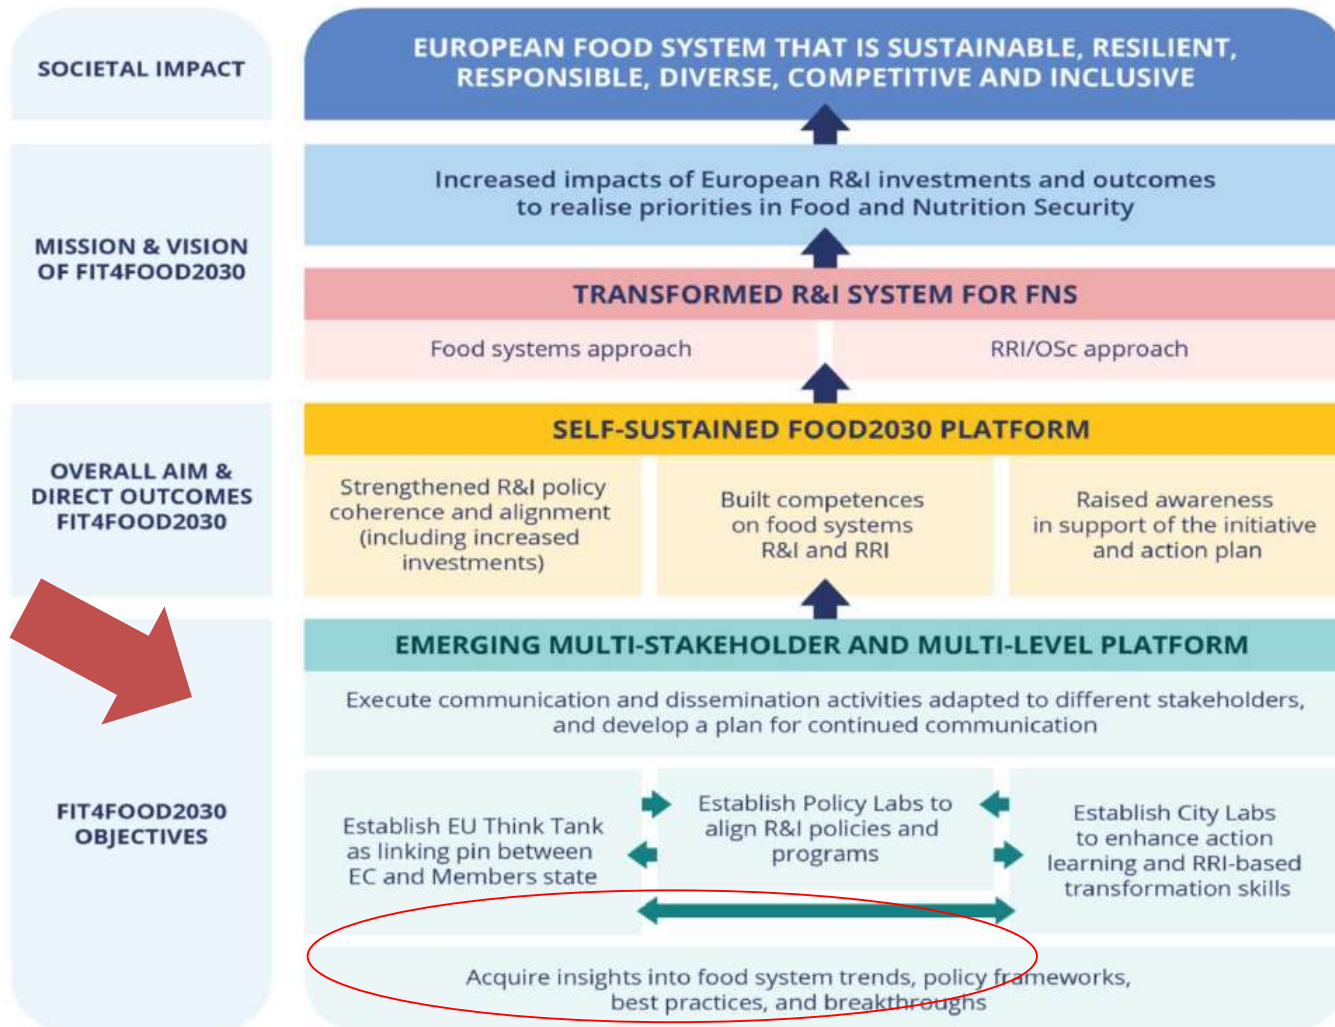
SOCIETAL IMPACT

EUROPEAN FOOD SYSTEM THAT IS SUSTAINABLE, RESILIENT, RESPONSIBLE, DIVERSE, COMPETITIVE AND INCLUSIVE

MISSION & VISION OF FIT4FOOD2030

Increased impacts of European R&I investments and outcomes to realise priorities in Food and Nutrition Security

TRANSFORMED R&I SYSTEM FOR FNS

Food systems approach

RRI/OSc approach

OVERALL AIM & DIRECT OUTCOMES FIT4FOOD2030

SELF-SUSTAINED FOOD2030 PLATFORM

Strengthened R&I policy coherence and alignment (including increased investments)

Built competences on food systems R&I and RRI

Raised awareness in support of the initiative and action plan

FIT4FOOD2030 OBJECTIVES

EMERGING MULTI-STAKEHOLDER AND MULTI-LEVEL PLATFORM

Execute communication and dissemination activities adapted to different stakeholders, and develop a plan for continued communication

Establish EU Think Tank as linking pin between EC and Members state

Establish Policy Labs to align R&I policies and programs

Establish City Labs to enhance action learning and RRI-based transformation skills

Acquire insights into food system trends, policy frameworks, best practices, and breakthroughs